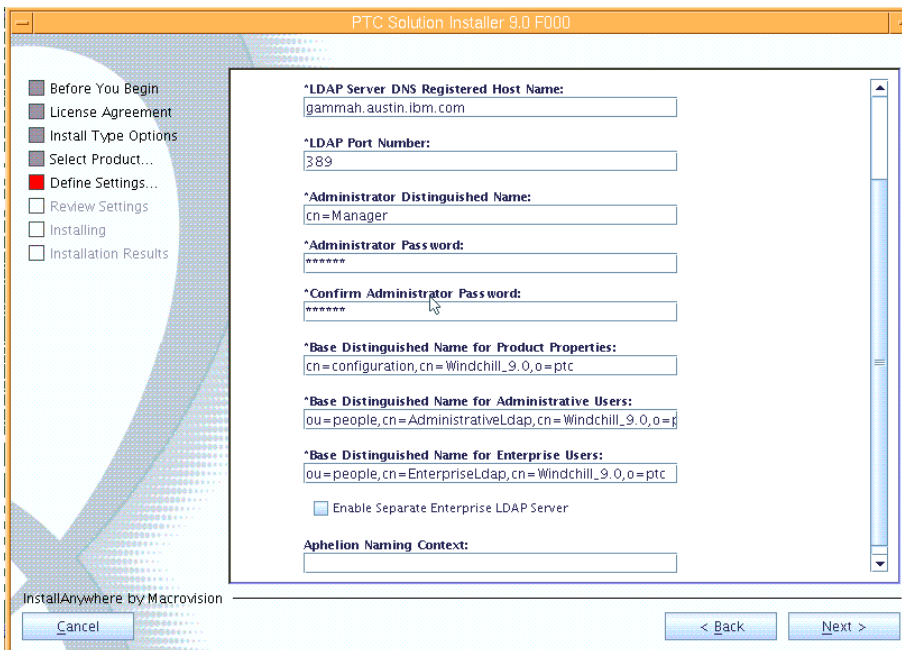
PTC Solution Installer 9.0 F000

Before You Begin
License Agreement
Install Type Options
Select Product...
Define Settings...
Review Settings
Installing
Installation Results

*LDAP Server DNS Registered Host Name:
gammah.austin.ibm.com

*LDAP Port Number:
389

*Administrator Distinguished Name:
cn=Manager

*Administrator Password:
******

*Confirm Administrator Password:
******

*Base Distinguished Name for Product Properties:
cn=configuration,cn=Windchill_9.0,o=ptc

*Base Distinguished Name for Administrative Users:
ou=people,cn=AdministrativeLdap,cn=Windchill_9.0,o=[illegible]

*Base Distinguished Name for Enterprise Users:
ou=people,cn=EnterpriseLdap,cn=Windchill_9.0,o=ptc

Enable Separate Enterprise LDAP Server

Aphelion Naming Context:

InstallAnywhere by Macrovision

Cancel

< Back

Next >